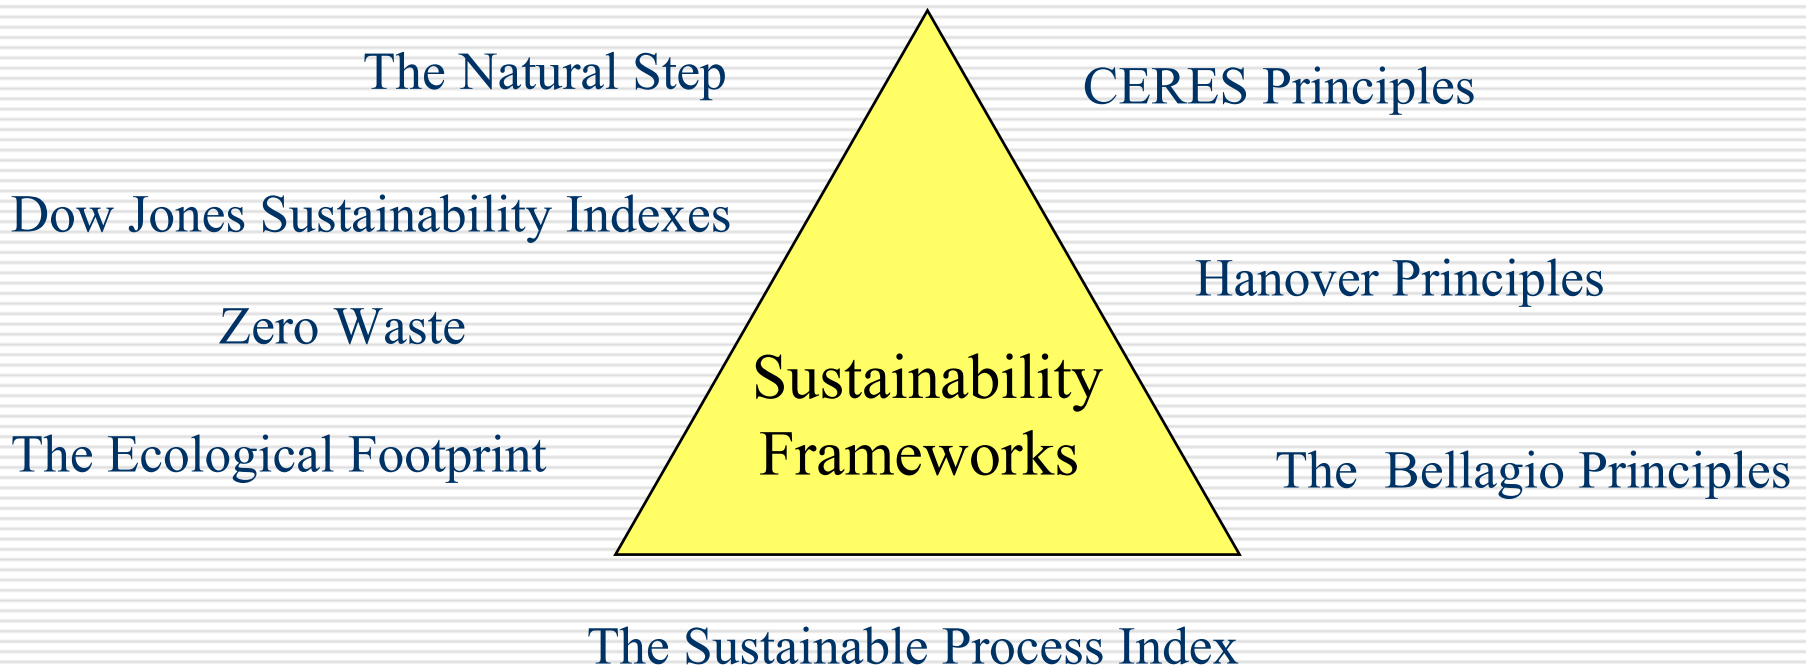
The Natural Step

CERES Principles

Dow Jones Sustainability Indexes

Hanover Principles

Zero Waste

Sustainability Frameworks

The Ecological Footprint

The Bellagio Principles

The Sustainable Process Index